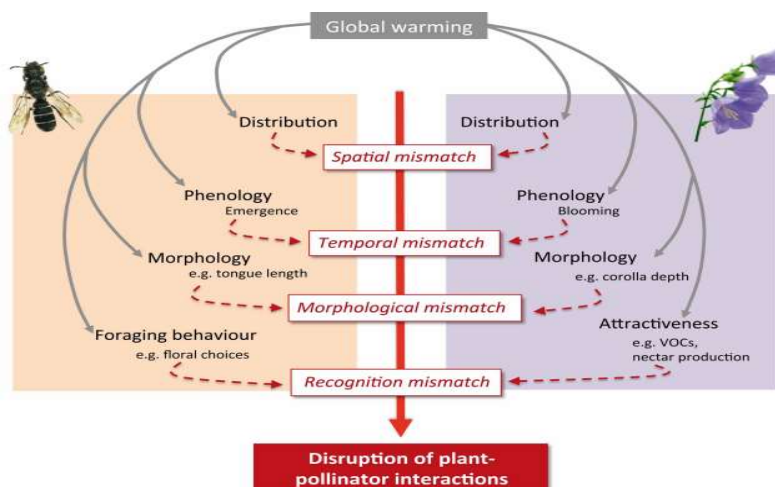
Global warming

Distribution

Phenology
Emergence

Morphology
e.g. tongue length

Foraging behaviour
e.g. floral choices

Distribution

Phenology
Blooming

Morphology
e.g. corolla depth

Attractiveness
e.g. VOCs, nectar production

Spatial mismatch

Temporal mismatch

Morphological mismatch

Recognition mismatch

Disruption of plant-pollinator interactions